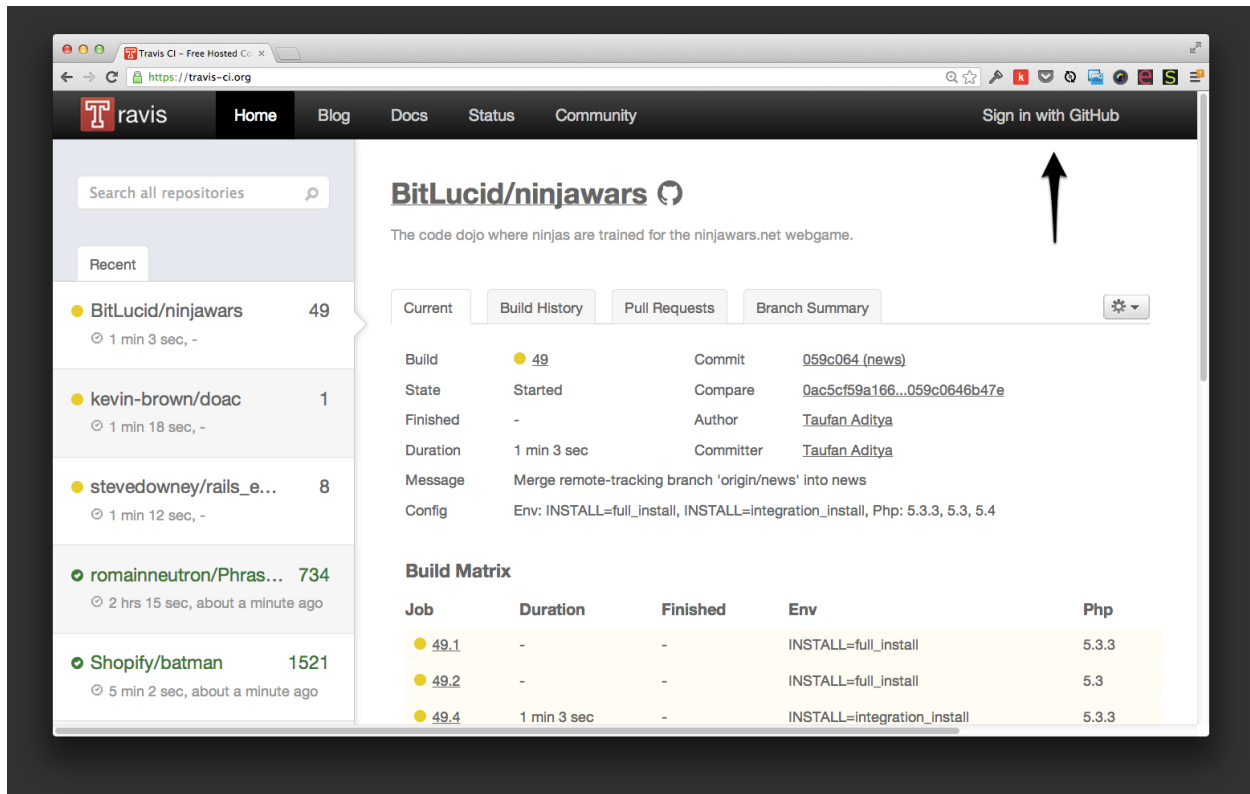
Travis CI - Free Hosted Co ×

https://travis-ci.org

Travis Home Blog Docs Status Community Sign in with GitHub

Search all repositories

Recent

BitLucid/ninjawars 49
1 min 3 sec, -

kevin-brown/doac 1
1 min 18 sec, -

stevedowney/rails_e... 8
1 min 12 sec, -

romainneutron/Phras... 734
2 hrs 15 sec, about a minute ago

Shopify/batman 1521
5 min 2 sec, about a minute ago

BitLucid/ninjawars

The code dojo where ninjas are trained for the ninjawars.net webgame.

Current Build History Pull Requests Branch Summary

| | | | |
|---|---|---|---|
| Build | 49 | Commit | 059c064 (news) |
| State | Started | Compare | 0ac5cf59a166...059c0646b47e |
| Finished | - | Author | Taufan Aditya |
| Duration | 1 min 3 sec | Committer | Taufan Aditya |
| Message | Merge remote-tracking branch 'origin/news' into news | | |
| Config | Env: INSTALL=full_install, INSTALL=integration_install, Php: 5.3.3, 5.3, 5.4 | | |

Build Matrix

| Job | Duration | Finished | Env | Php |
|---|---|---|---|---|
| 49.1 | - | - | INSTALL=full_install | 5.3.3 |
| 49.2 | - | - | INSTALL=full_install | 5.3 |
| 49.4 | 1 min 3 sec | - | INSTALL=integration_install | 5.3.3 |